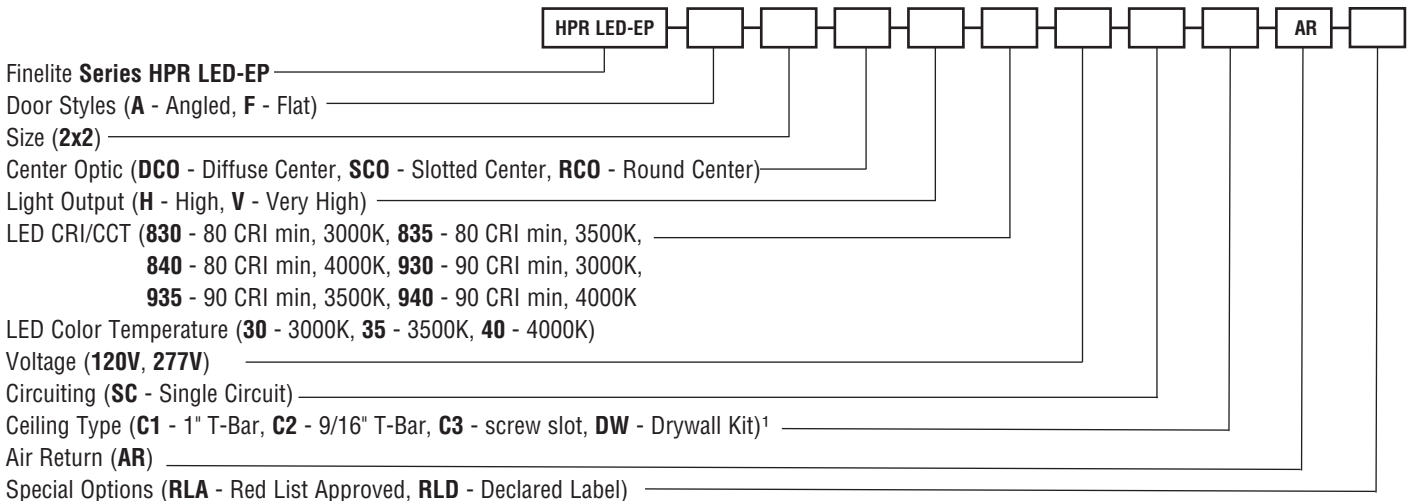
HPR LED-EP | | | | | | | | AR |

Finelite **Series HPR LED-EP**
Door Styles (**A** - Angled, **F** - Flat)
Size (**2x2**)
Center Optic (**DCO** - Diffuse Center, **SCO** - Slotted Center, **RCO** - Round Center)
Light Output (**H** - High, **V** - Very High)
LED CRI/CCT (**830** - 80 CRI min, 3000K, **835** - 80 CRI min, 3500K, **840** - 80 CRI min, 4000K, **930** - 90 CRI min, 3000K, **935** - 90 CRI min, 3500K, **940** - 90 CRI min, 4000K
LED Color Temperature (**30** - 3000K, **35** - 3500K, **40** - 4000K)
Voltage (**120V**, **277V**)
Circuiting (**SC** - Single Circuit)
Ceiling Type (**C1** - 1" T-Bar, **C2** - 9/16" T-Bar, **C3** - screw slot, **DW** - Drywall Kit)$^1$
Air Return (**AR**)
Special Options (**RLA** - Red List Approved, **RLD** - Declared Label)